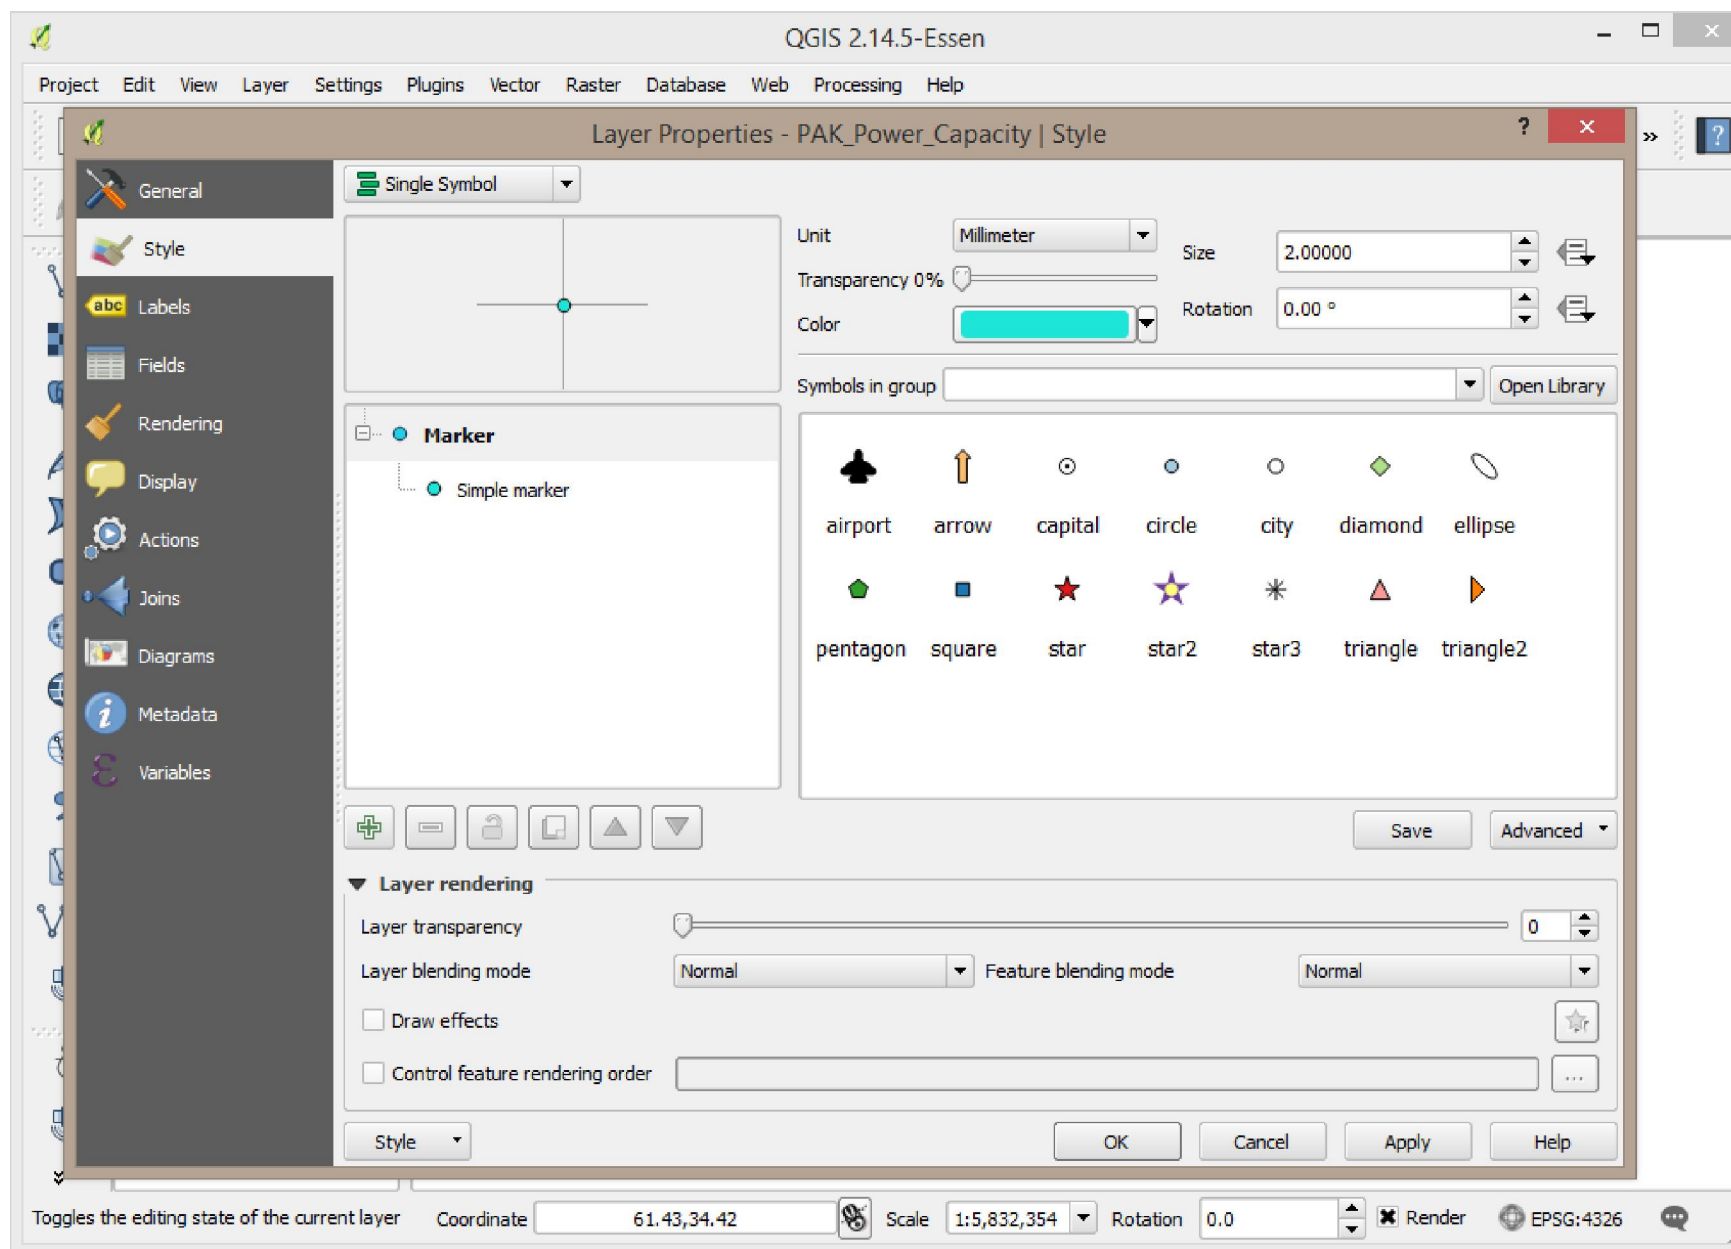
QGIS 2.14.5-Essen

Project Edit View Layer Settings Plugins Vector Raster Database Web Processing Help

Layer Properties - PAK_Power_Capacity | Style

?

General
Style
Labels
Fields
Rendering
Display
Actions
Joins
Diagrams
Metadata
Variables

Single Symbol

Marker
Simple marker

Unit Millimeter
Transparency 0%
Color
Size 2.00000
Rotation 0.00 °

Symbols in group
Open Library

airport arrow capital circle city diamond ellipse
pentagon square star star2 star3 triangle triangle2

Save
Advanced

Layer rendering
Layer transparency 0
Layer blending mode Normal
Feature blending mode Normal
Draw effects
Control feature rendering order
...

Style
OK Cancel Apply Help

Toggles the editing state of the current layer
Coordinate 61.43,34.42
Scale 1:5,832,354
Rotation 0.0
Render
EPSG:4326